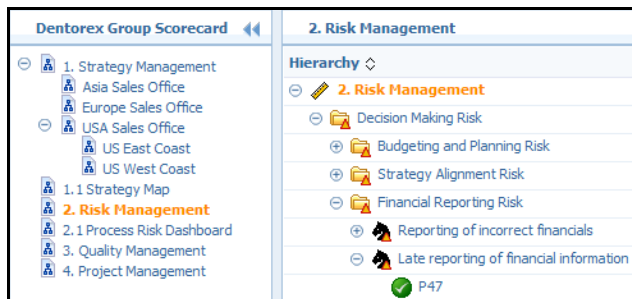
Dentorex Group Scorecard

1. Strategy Management
Asia Sales Office
Europe Sales Office
USA Sales Office
US East Coast
US West Coast
1.1 Strategy Map
2. Risk Management
2.1 Process Risk Dashboard
3. Quality Management
4. Project Management

2. Risk Management

Hierarchy

2. Risk Management
Decision Making Risk
Budgeting and Planning Risk
Strategy Alignment Risk
Financial Reporting Risk
Reporting of incorrect financials
Late reporting of financial information
P47